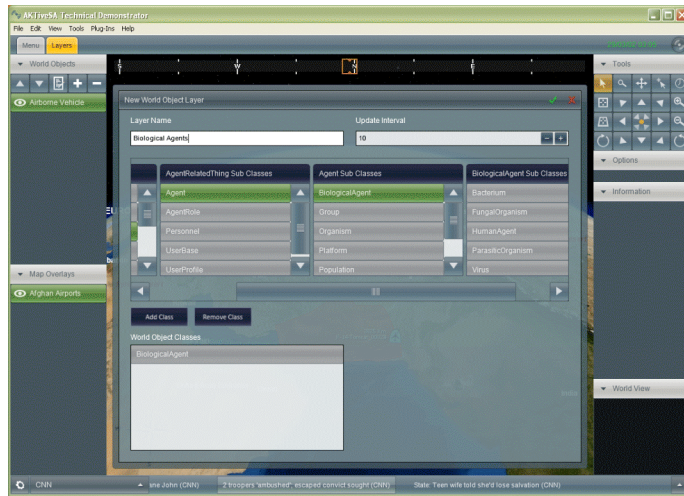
AKTiveSA Technical Demonstrator
File Edit View Tools Plug-Ins Help
Menu Layers
World Objects
Airborne Vehicle
Map Overlays
Afghan Airports
Tools
Options
Information
World View
New World Object Layer
Layer Name
Biological Agents
Update Interval
10
AgentRelatedThing Sub Classes
Agent
AgentRole
Personnel
UserBase
UserProfile
Agent Sub Classes
BiologicalAgent
Group
Organism
Platform
Population
BiologicalAgent Sub Classes
Bacterium
FungalOrganism
HumanAgent
ParasiticOrganism
Virus
Add Class
Remove Class
World Object Classes
BiologicalAgent
CNN
ane John (CNN)
2 troopers "ambushed"; escaped convict sought (CNN)
State: Teen wife told she'd lose salvation (CNN)